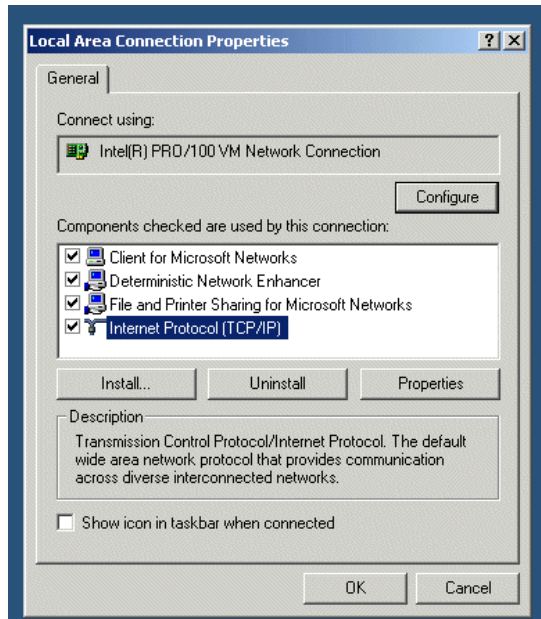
Local Area Connection Properties
?
X
General
Connect using:
Intel(R) PRO/100 VM Network Connection
Configure
Components checked are used by this connection:
Client for Microsoft Networks
Deterministic Network Enhancer
File and Printer Sharing for Microsoft Networks
Internet Protocol (TCP/IP)
Install...
Uninstall
Properties
Description
Transmission Control Protocol/Internet Protocol. The default wide area network protocol that provides communication across diverse interconnected networks.
Show icon in taskbar when connected
OK
Cancel